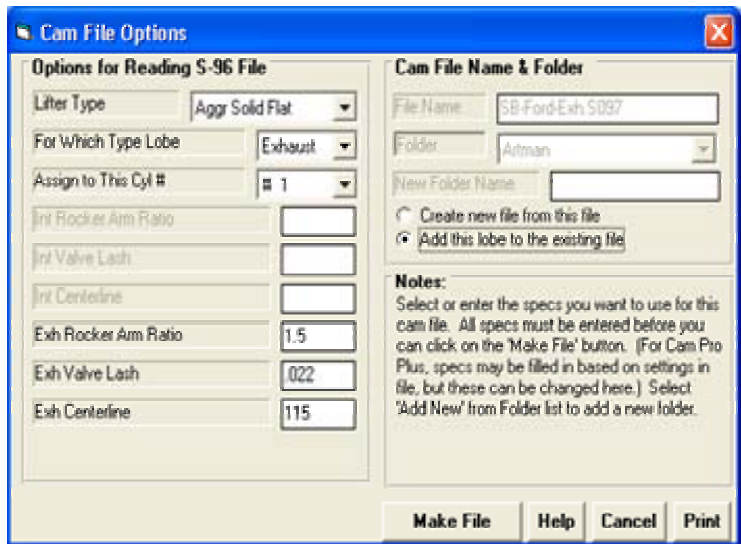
Cam File Options

Options for Reading S-96 File

Lifter Type Aggr Solid Flat

For Which Type Lobe Exhaust

Assign to This Cyl # # 1

Int Rocker Arm Ratio

Int Valve Lash

Int Centerline

Exh Rocker Arm Ratio 1.5

Exh Valve Lash .022

Exh Centerline 115

Cam File Name & Folder

File Name SB-Ford-Exh S097

Folder Artman

New Folder Name

Create new file from this file

Add this lobe to the existing file

Notes:
Select or enter the specs you want to use for this cam file. All specs must be entered before you can click on the 'Make File' button. (For Cam Pro Plus, specs may be filled in based on settings in file, but these can be changed here.) Select 'Add New' from Folder list to add a new folder.

Make File Help Cancel Print